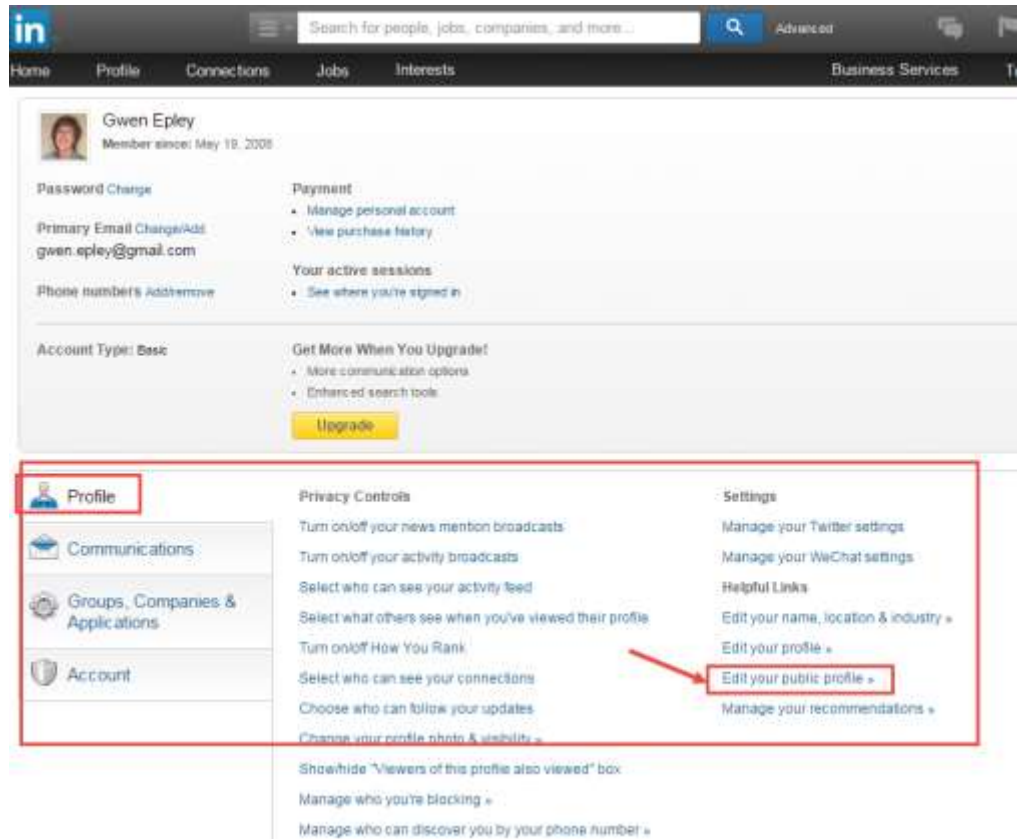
in

Search for people, jobs, companies, and more...

Advanced

Home Profile Connections Jobs Interests Business Services

Gwen Epley
Member since: May 19, 2008

Password Change

Primary Email Change/Add
gwen.epley@gmail.com

Phone numbers Add/remove

Payment
• Manage personal account
• View purchase history

Your active sessions
• See where you're signed in

Account Type: Basic

Get More When You Upgrade!
• More communication options
• Enhanced search tools

Upgrade

Profile

Communications

Groups, Companies & Applications

Account

Privacy Controls

Turn on/off your news mention broadcasts

Turn on/off your activity broadcasts

Select who can see your activity feed

Select what others see when you've viewed their profile

Turn on/off How You Rank

Select who can see your connections

Choose who can follow your updates

Change your profile photo & visibility »

Show/hide "Viewers of this profile also viewed" box

Manage who you're blocking »

Manage who can discover you by your phone number »

Settings

Manage your Twitter settings

Manage your WeChat settings

Helpful Links

Edit your name, location & industry »

Edit your profile »

Edit your public profile »

Manage your recommendations »